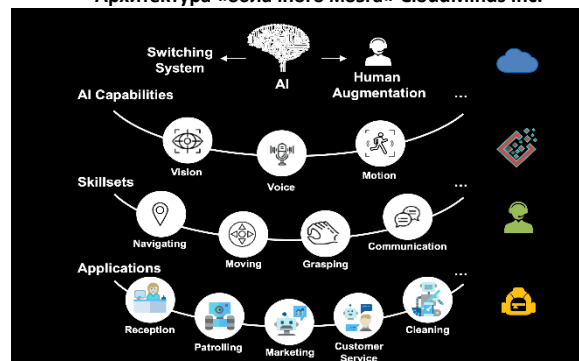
Архитектура «облачного мозга» CloudMinds Inc.

Switching System

AI

Human Augmentation

AI Capabilities

...

Vision

Voice

Motion

Skillsets

...

Navigating

Moving

Grasping

Communication

Applications

...

Reception

Patrolling

Marketing

Customer Service

Cleaning